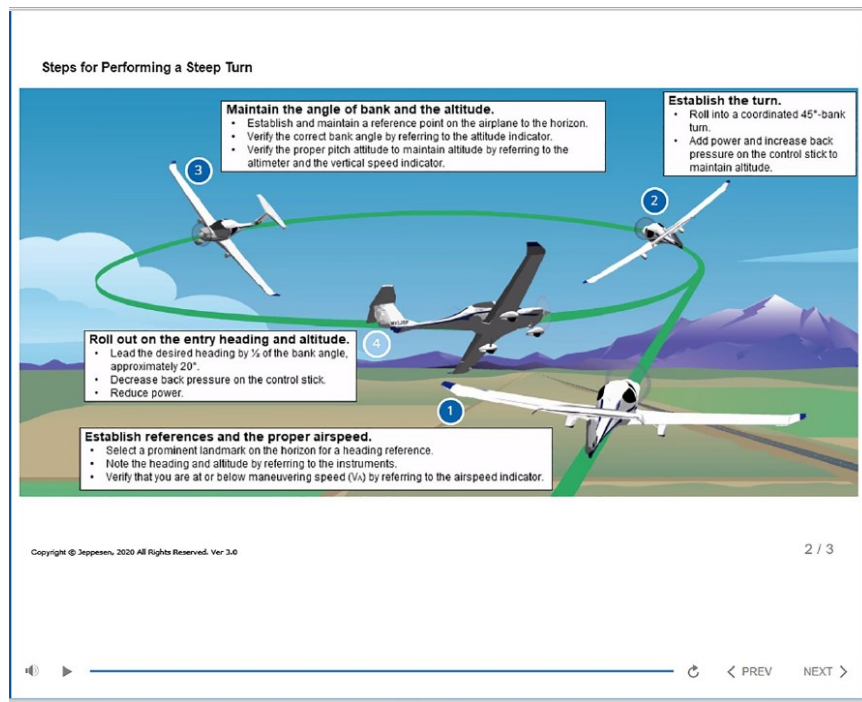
Steps for Performing a Steep Turn

Maintain the angle of bank and the altitude.
- Establish and maintain a reference point on the airplane to the horizon.
- Verify the correct bank angle by referring to the attitude indicator.
- Verify the proper pitch attitude to maintain altitude by referring to the altimeter and the vertical speed indicator.

Establish the turn.
- Roll into a coordinated 45°-bank turn.
- Add power and increase back pressure on the control stick to maintain altitude.

3

2

4

Roll out on the entry heading and altitude.
- Lead the desired heading by ½ of the bank angle, approximately 20°.
- Decrease back pressure on the control stick.
- Reduce power.

1

Establish references and the proper airspeed.
- Select a prominent landmark on the horizon for a heading reference.
- Note the heading and altitude by referring to the instruments.
- Verify that you are at or below maneuvering speed ($V_A$) by referring to the airspeed indicator.

Copyright © Jeppesen, 2020 All Rights Reserved. Ver 3.0

2 / 3

< PREV NEXT >